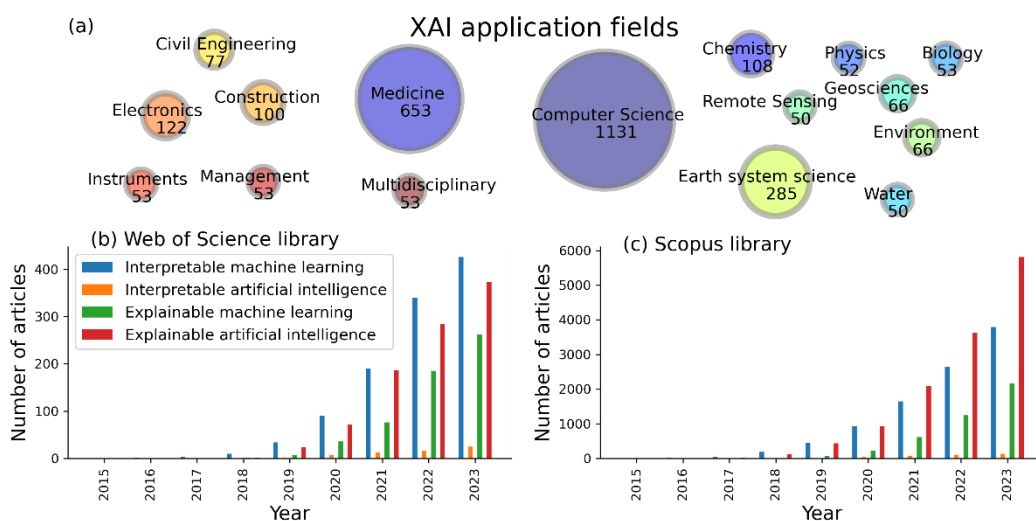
(a)

XAI application fields

Civil Engineering 77

Electronics 122

Construction 100

Instruments 53

Management 53

Medicine 653

Multidisciplinary 53

Computer Science 1131

Chemistry 108

Physics 52

Biology 53

Remote Sensing 50

Geosciences 66

Environment 66

Earth system science 285

Water 50

(b) Web of Science library

Interpretable machine learning
Interpretable artificial intelligence
Explainable machine learning
Explainable artificial intelligence

Number of articles

0
100
200
300
400

2015 2016 2017 2018 2019 2020 2021 2022 2023

Year

(c) Scopus library

Number of articles

0
1000
2000
3000
4000
5000
6000

2015 2016 2017 2018 2019 2020 2021 2022 2023

Year